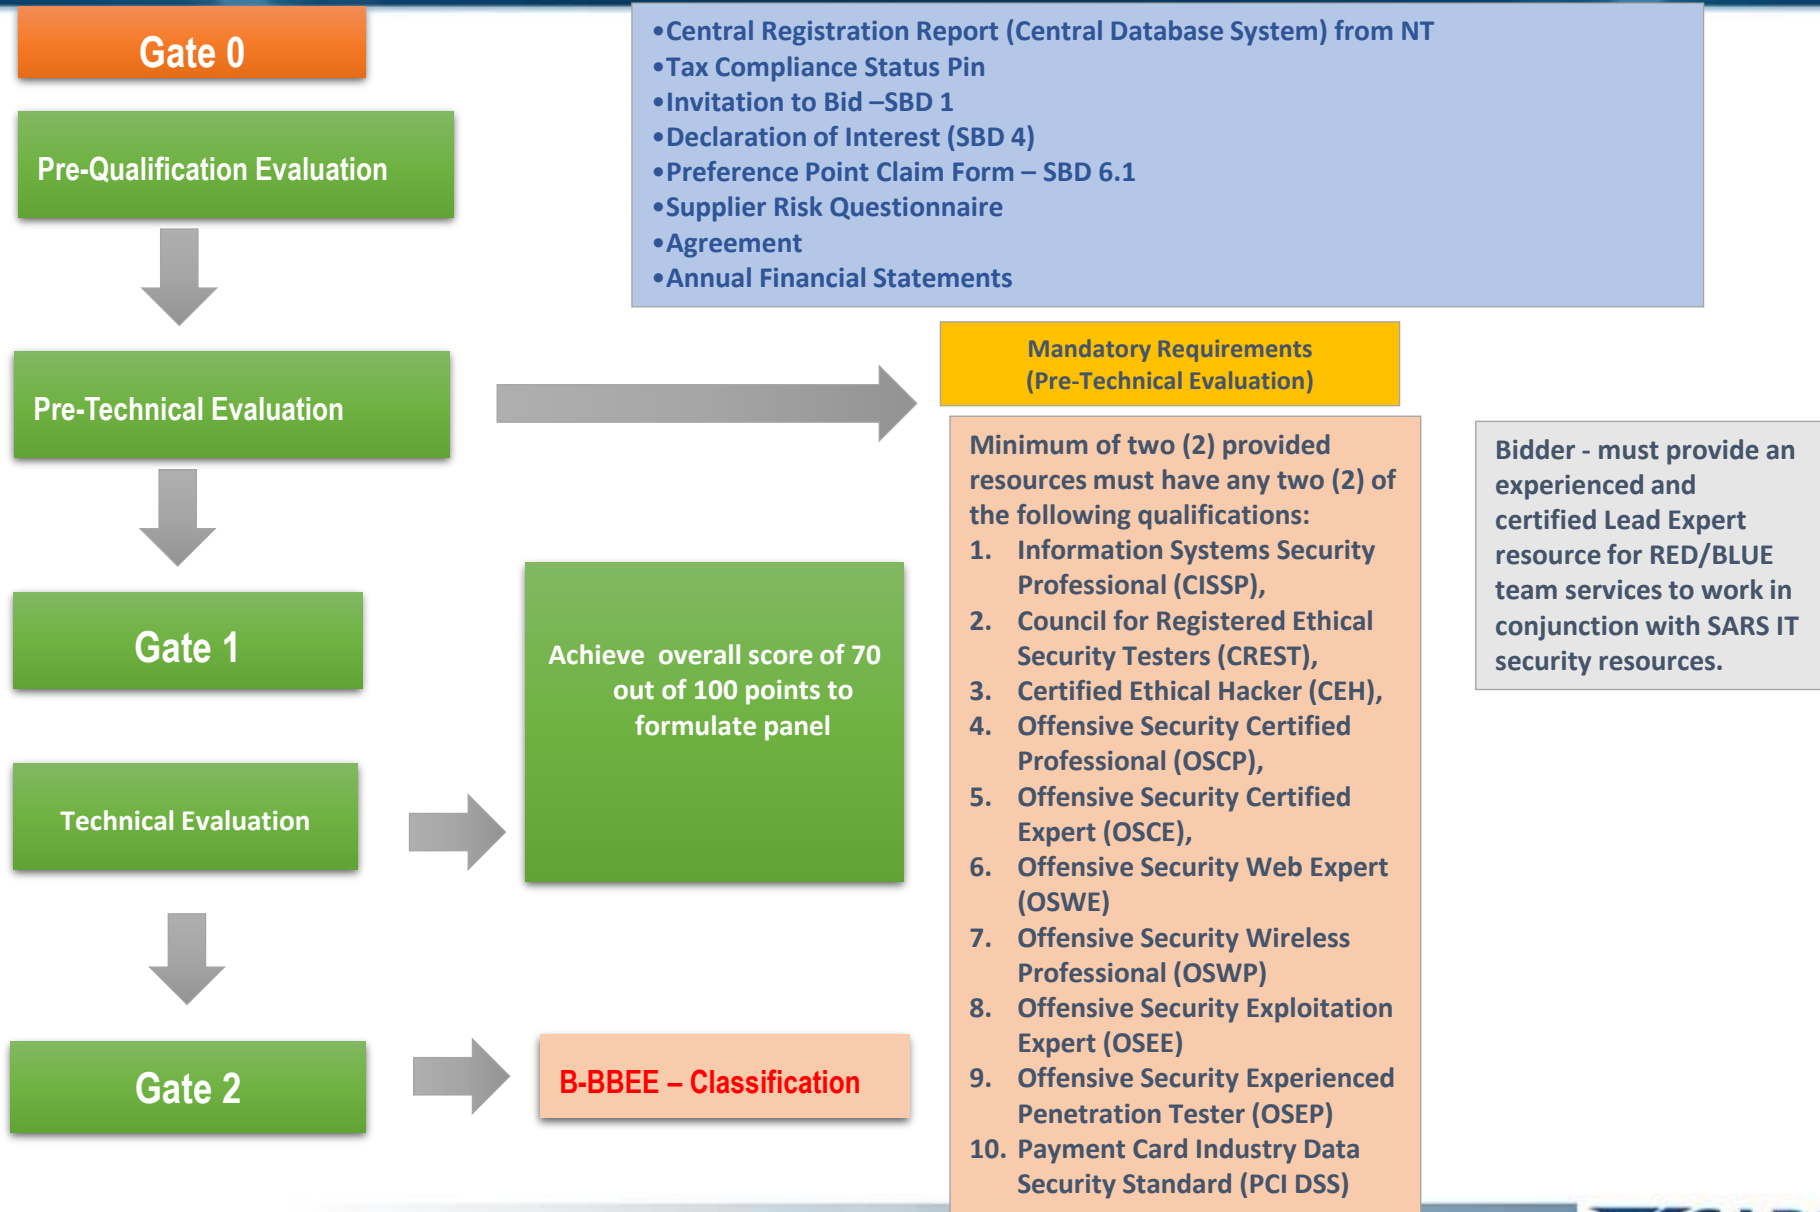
Gate 0

Pre-Qualification Evaluation

- Central Registration Report (Central Database System) from NT
- Tax Compliance Status Pin
- Invitation to Bid –SBD 1
- Declaration of Interest (SBD 4)
- Preference Point Claim Form – SBD 6.1
- Supplier Risk Questionnaire
- Agreement
- Annual Financial Statements

Pre-Technical Evaluation

Mandatory Requirements (Pre-Technical Evaluation)

Minimum of two (2) provided resources must have any two (2) of the following qualifications:

1. Information Systems Security Professional (CISSP),
2. Council for Registered Ethical Security Testers (CREST),
3. Certified Ethical Hacker (CEH),
4. Offensive Security Certified Professional (OSCP),
5. Offensive Security Certified Expert (OSCE),
6. Offensive Security Web Expert (OSWE)
7. Offensive Security Wireless Professional (OSWP)
8. Offensive Security Exploitation Expert (OSEE)
9. Offensive Security Experienced Penetration Tester (OSEP)
10. Payment Card Industry Data Security Standard (PCI DSS)

Bidder - must provide an experienced and certified Lead Expert resource for RED/BLUE team services to work in conjunction with SARS IT security resources.

Gate 1

Technical Evaluation

Achieve overall score of 70 out of 100 points to formulate panel

Gate 2

B-BBEE – Classification